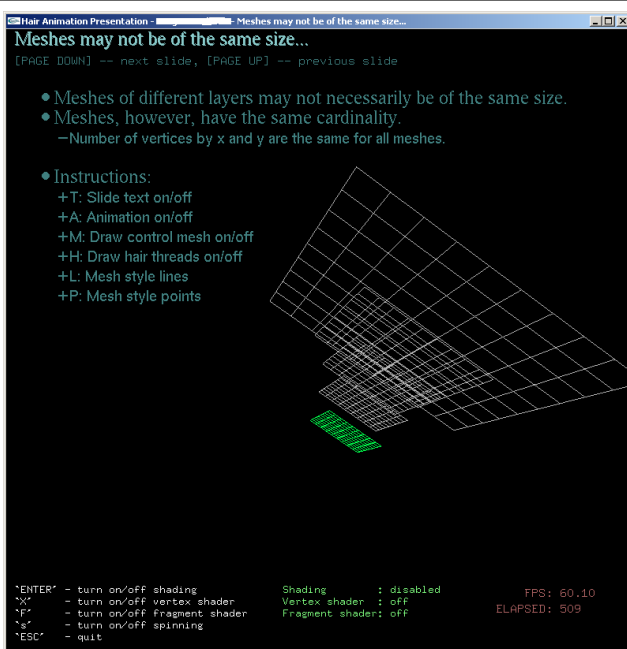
Hair Animation Presentation - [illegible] - Meshes may not be of the same size...

Meshes may not be of the same size...

[PAGE DOWN] -- next slide, [PAGE UP] -- previous slide

• Meshes of different layers may not necessarily be of the same size.
• Meshes, however, have the same cardinality.
–Number of vertices by x and y are the same for all meshes.

• Instructions:
+T: Slide text on/off
+A: Animation on/off
+M: Draw control mesh on/off
+H: Draw hair threads on/off
+L: Mesh style lines
+P: Mesh style points

`ENTER' - turn on/off shading
`X' - turn on/off vertex shader
`F' - turn on/off fragment shader
`s' - turn on/off spinning
`ESC' - quit

Shading : disabled
Vertex shader : off
Fragment shader: off

FPS: 60.10
ELAPSED: 509